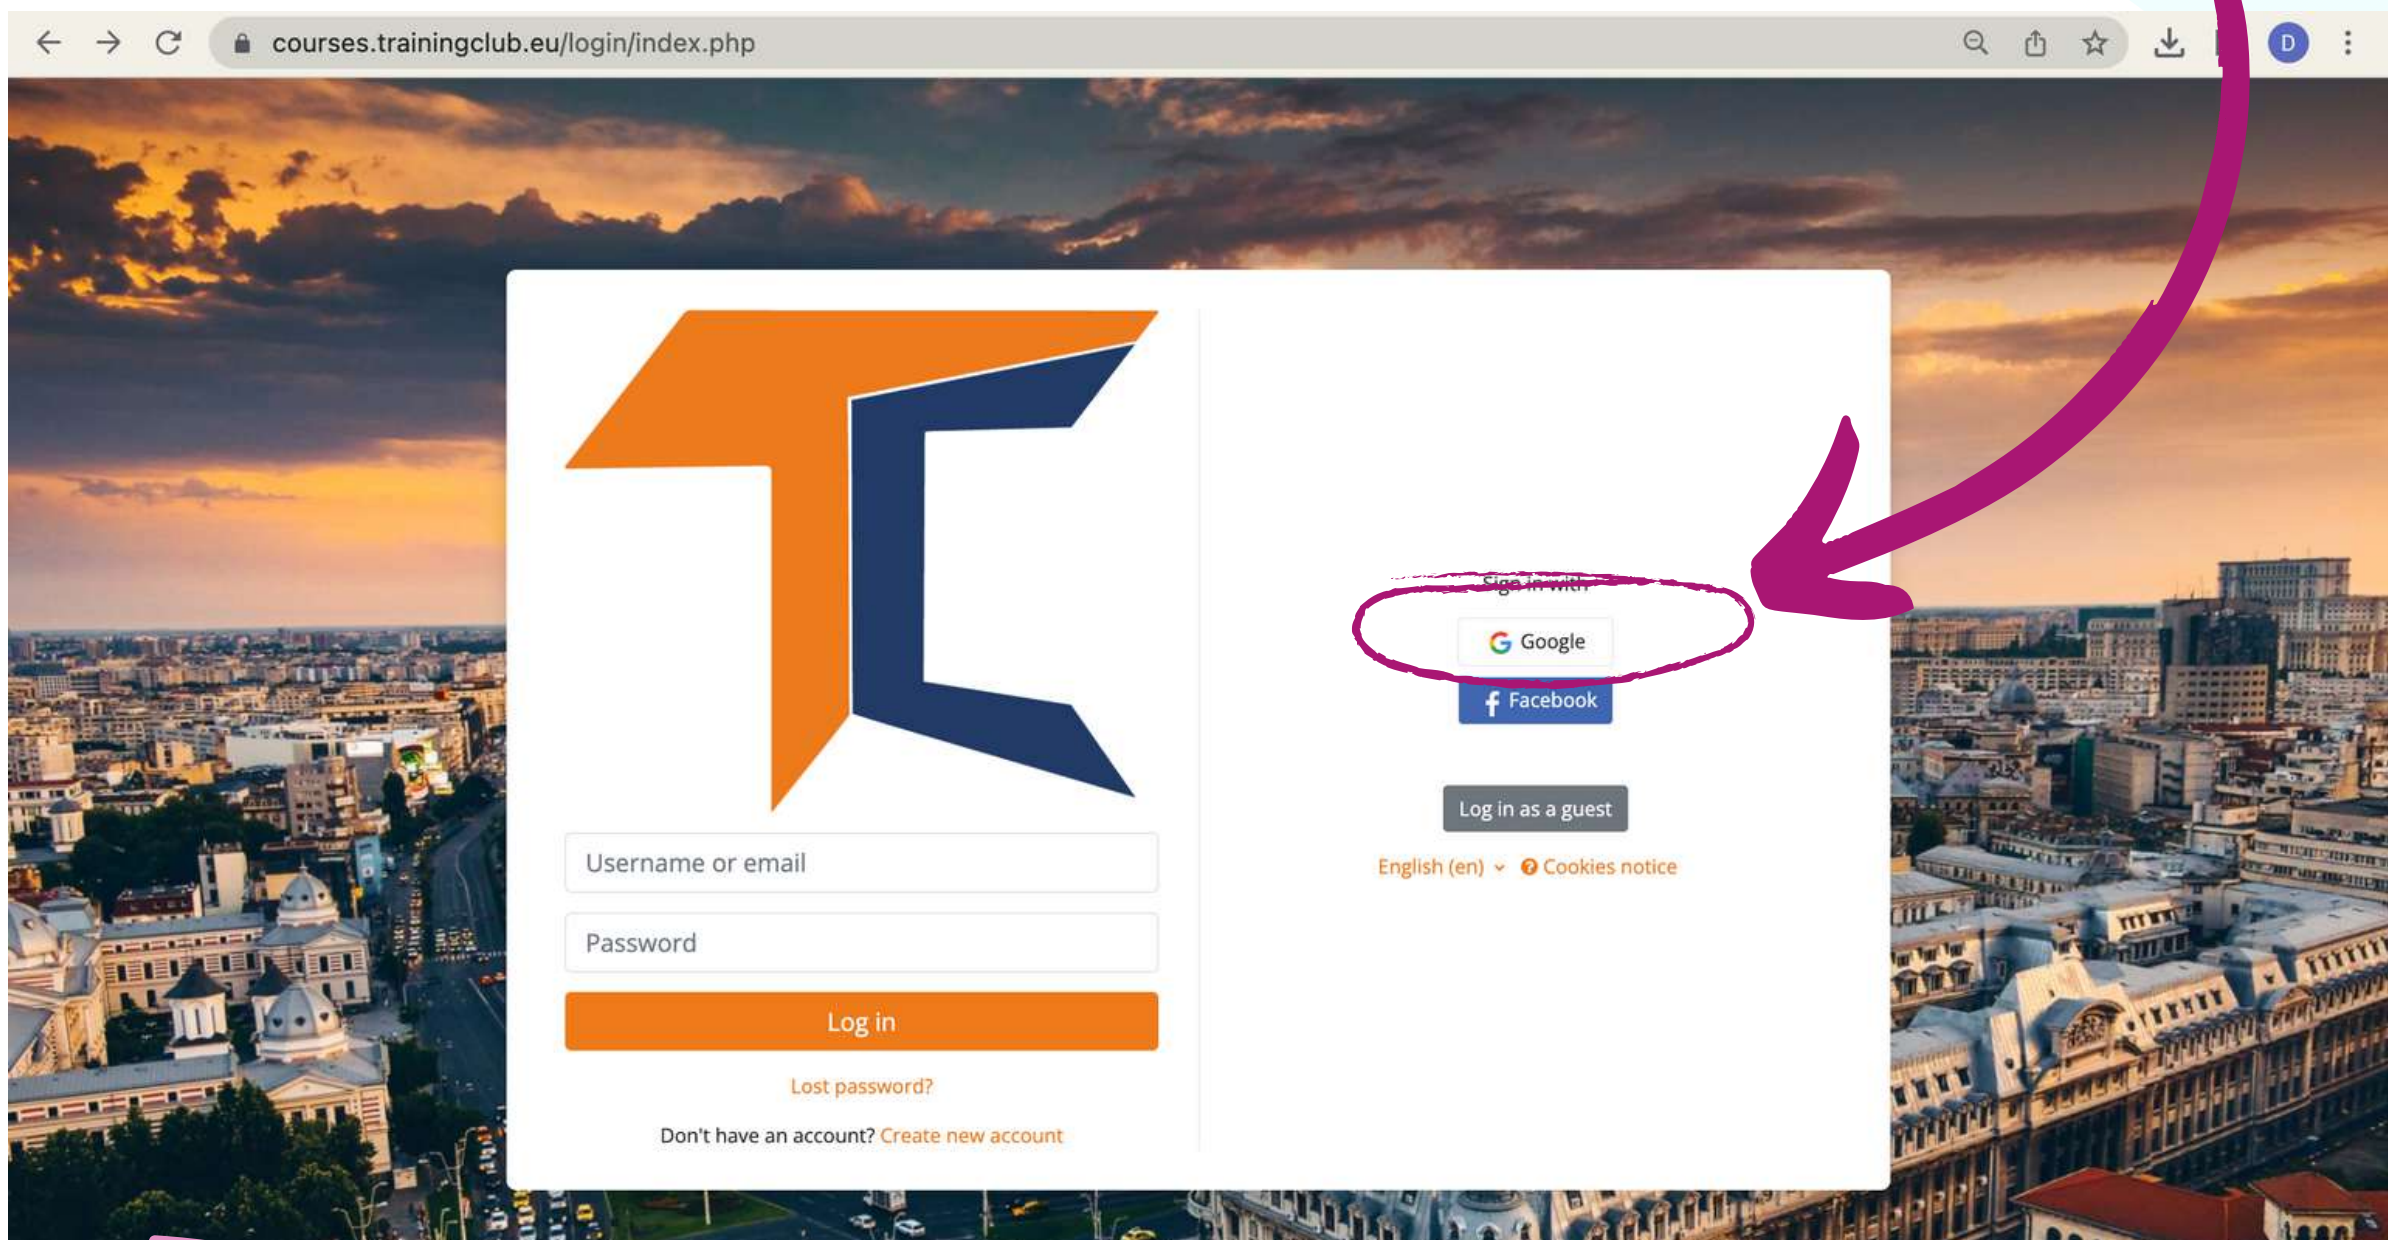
courses.trainingclub.eu/login/index.php

D

Username or email

Password

Log in

Lost password?

Don't have an account? Create new account

Sign in with

Google

Facebook

Log in as a guest

English (en) Cookies notice